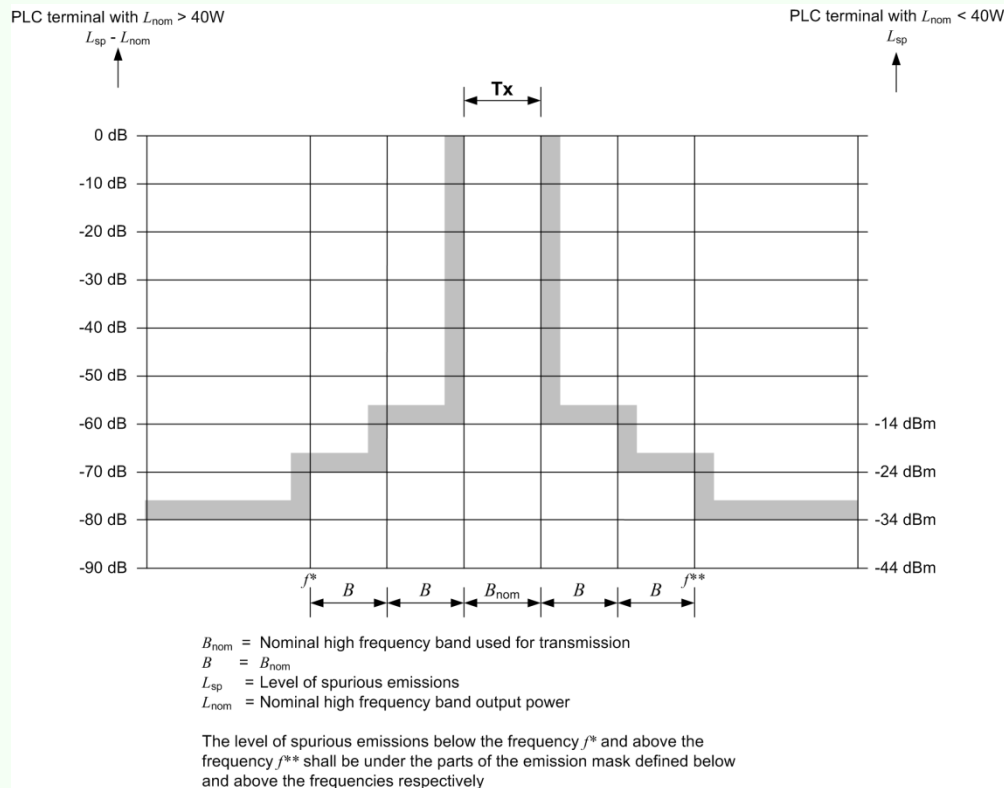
PLC terminal with $L_{nom}$ > 40W
$L_{sp}$ - $L_{nom}$

PLC terminal with $L_{nom}$ < 40W
$L_{sp}$

Tx

0 dB
-10 dB
-20 dB
-30 dB
-40 dB
-50 dB
-60 dB
-70 dB
-80 dB
-90 dB

-14 dBm
-24 dBm
-34 dBm
-44 dBm

$f^*$
$B$
$B$
$B_{nom}$
$B$
$B$
$f^{**}$

$B_{nom}$ = Nominal high frequency band used for transmission
$B$ = $B_{nom}$
$L_{sp}$ = Level of spurious emissions
$L_{nom}$ = Nominal high frequency band output power

The level of spurious emissions below the frequency $f^*$ and above the frequency $f^{**}$ shall be under the parts of the emission mask defined below and above the frequencies respectively